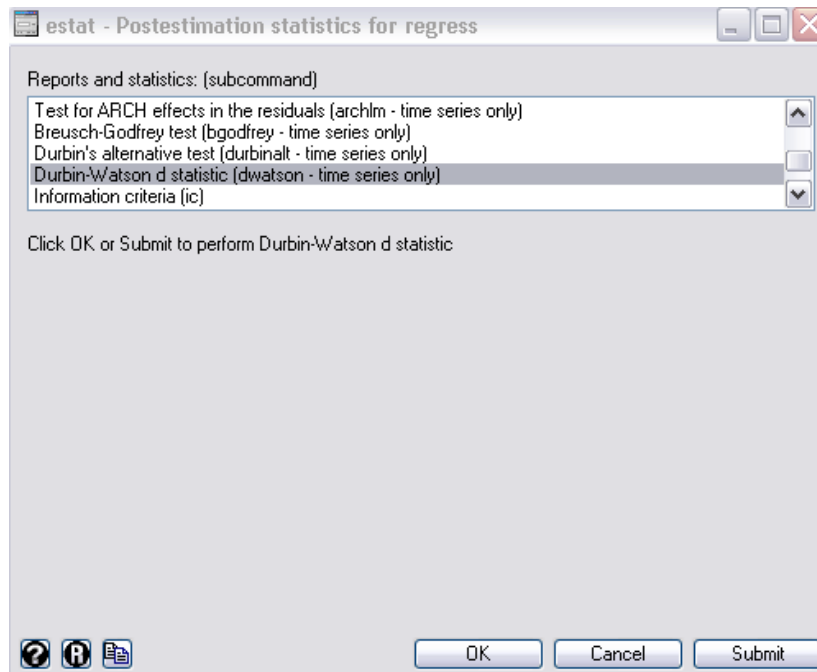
estat - Postestimation statistics for regress

Reports and statistics: (subcommand)

Test for ARCH effects in the residuals (archlm - time series only)
Breusch-Godfrey test (bgodfrey - time series only)
Durbin's alternative test (durbinalt - time series only)
Durbin-Watson d statistic (dwatson - time series only)
Information criteria (ic)

Click OK or Submit to perform Durbin-Watson d statistic

OK Cancel Submit